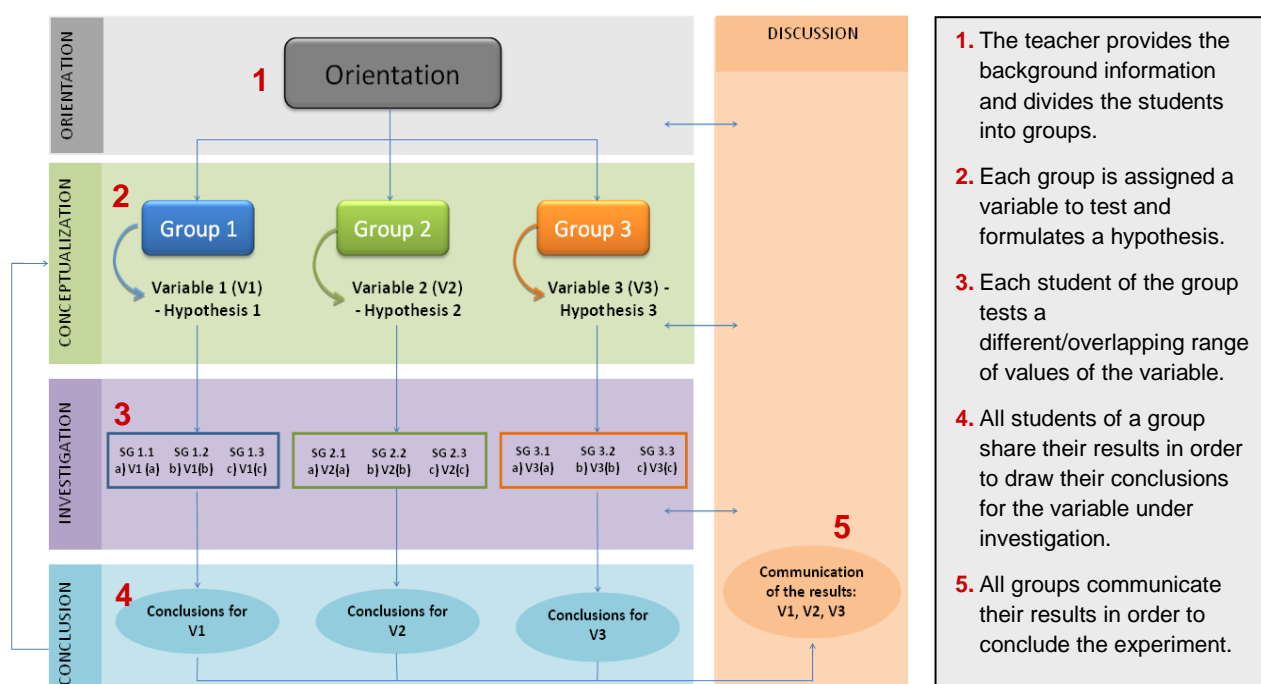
ORIENTATION

1

Orientation

DISCUSSION

CONCEPTUALIZATION

2

Group 1

Variable 1 (V1) - Hypothesis 1

Group 2

Variable 2 (V2) - Hypothesis 2

Group 3

Variable 3 (V3) - Hypothesis 3

INVESTIGATION

3

SG 1.1 a) V1(a)

SG 1.2 b) V1(b)

SG 1.3 c) V1(c)

SG 2.1 a) V2(a)

SG 2.2 b) V2(b)

SG 2.3 c) V2(c)

SG 3.1 a) V3(a)

SG 3.2 b) V3(b)

SG 3.3 c) V3(c)

CONCLUSION

4

Conclusions for V1

Conclusions for V2

Conclusions for V3

5

Communication of the results: V1, V2, V3

1. The teacher provides the background information and divides the students into groups.

2. Each group is assigned a variable to test and formulates a hypothesis.

3. Each student of the group tests a different/overlapping range of values of the variable.

4. All students of a group share their results in order to draw their conclusions for the variable under investigation.

5. All groups communicate their results in order to conclude the experiment.